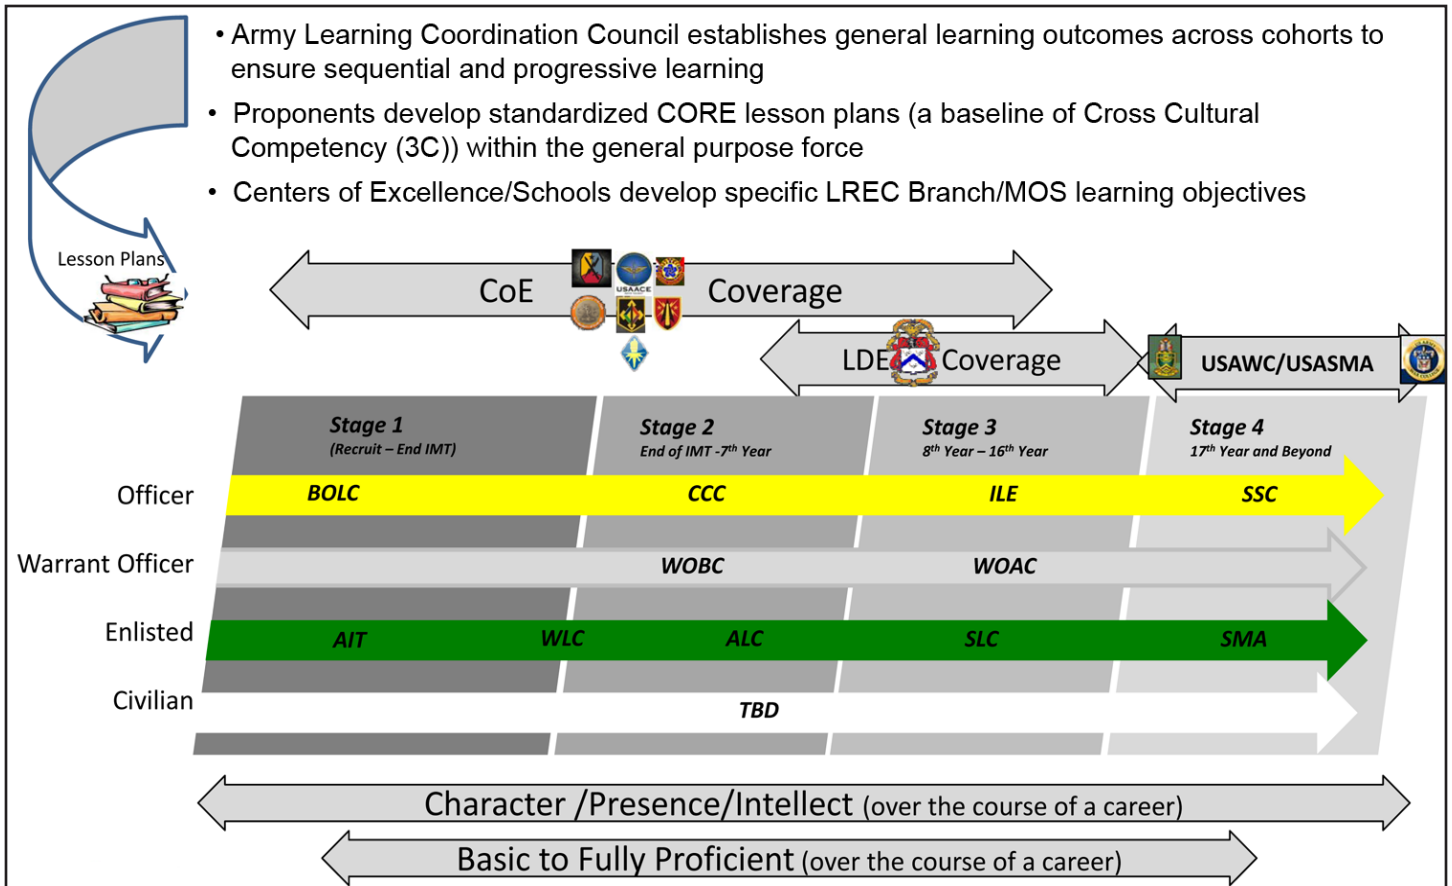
• Army Learning Coordination Council establishes general learning outcomes across cohorts to ensure sequential and progressive learning

• Proponents develop standardized CORE lesson plans (a baseline of Cross Cultural Competency (3C)) within the general purpose force

• Centers of Excellence/Schools develop specific LREC Branch/MOS learning objectives

Lesson Plans

CoE Coverage

USAACE

LDE Coverage

USAWC/USASMA

Stage 1
(Recruit – End IMT)

Stage 2
End of IMT -7$^{th}$ Year

Stage 3
8$^{th}$ Year – 16$^{th}$ Year

Stage 4
17$^{th}$ Year and Beyond

Officer BOLC CCC ILE SSC

Warrant Officer WOBC WOAC

Enlisted AIT WLC ALC SLC SMA

Civilian TBD

Character /Presence/Intellect (over the course of a career)

Basic to Fully Proficient (over the course of a career)